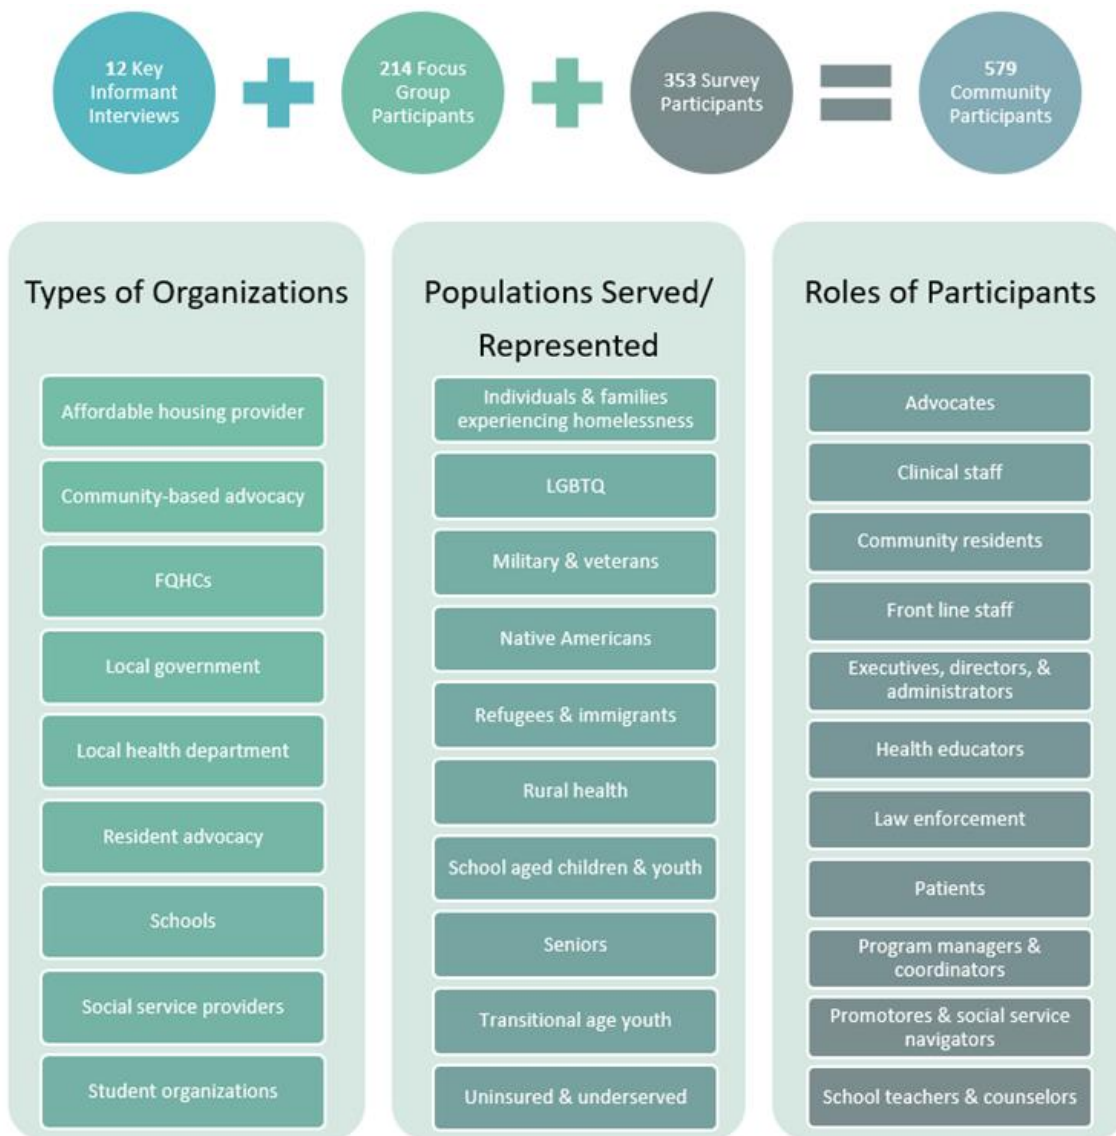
12 Key Informant Interviews + 214 Focus Group Participants + 353 Survey Participants = 579 Community Participants

Types of Organizations

Affordable housing provider

Community-based advocacy

FQHCs

Local government

Local health department

Resident advocacy

Schools

Social service providers

Student organizations

Populations Served/ Represented

Individuals & families experiencing homelessness

LGBTQ

Military & veterans

Native Americans

Refugees & immigrants

Rural health

School aged children & youth

Seniors

Transitional age youth

Uninsured & underserved

Roles of Participants

Advocates

Clinical staff

Community residents

Front line staff

Executives, directors, & administrators

Health educators

Law enforcement

Patients

Program managers & coordinators

Promotores & social service navigators

School teachers & counselors